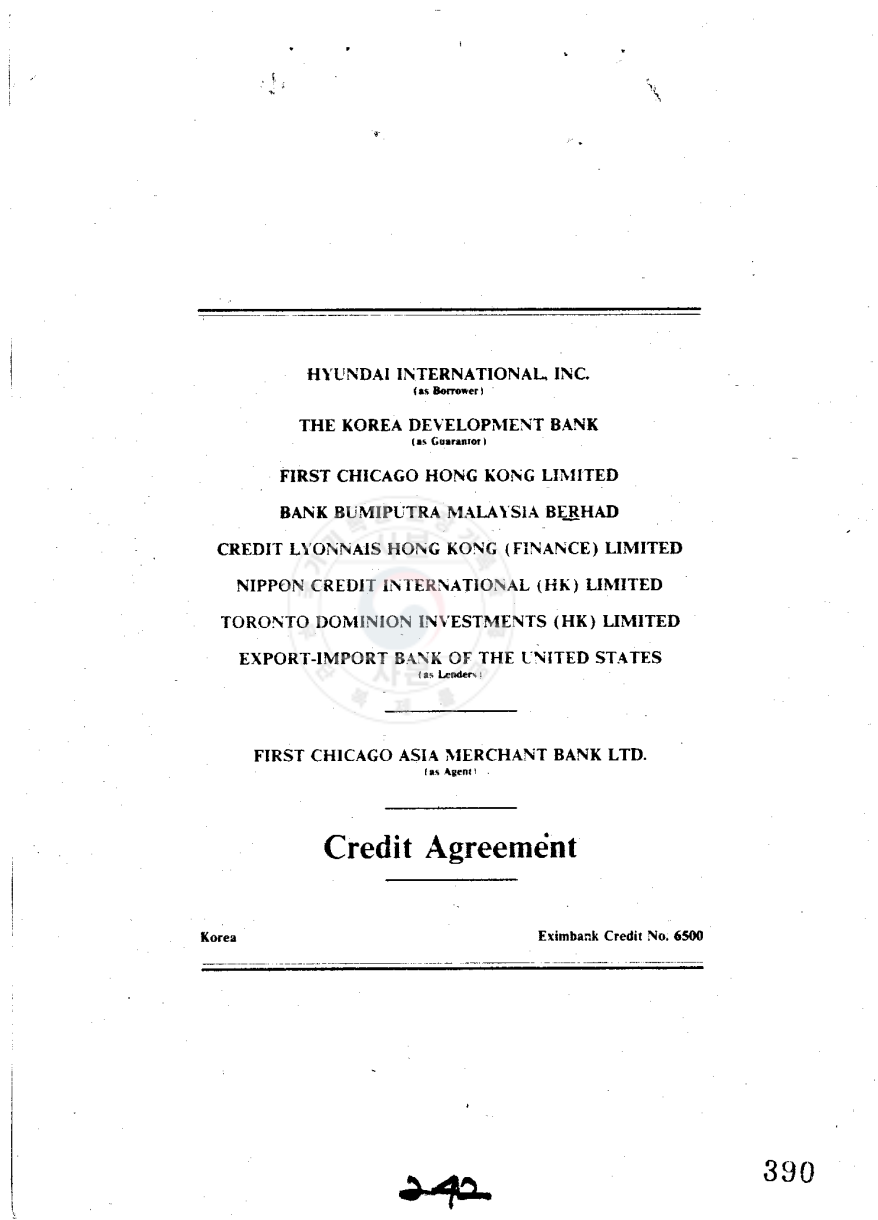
HYUNDAI INTERNATIONAL, INC.
(as Borrower)

THE KOREA DEVELOPMENT BANK
(as Guarantor)

FIRST CHICAGO HONG KONG LIMITED

BANK BUMIPUTRA MALAYSIA BERHAD

CREDIT LYONNAIS HONG KONG (FINANCE) LIMITED

NIPPON CREDIT INTERNATIONAL (HK) LIMITED

TORONTO DOMINION INVESTMENTS (HK) LIMITED

EXPORT-IMPORT BANK OF THE UNITED STATES
(as Lenders)

FIRST CHICAGO ASIA MERCHANT BANK LTD.
(as Agent)

Credit Agreement

Korea

Eximbank Credit No. 6500

242

390